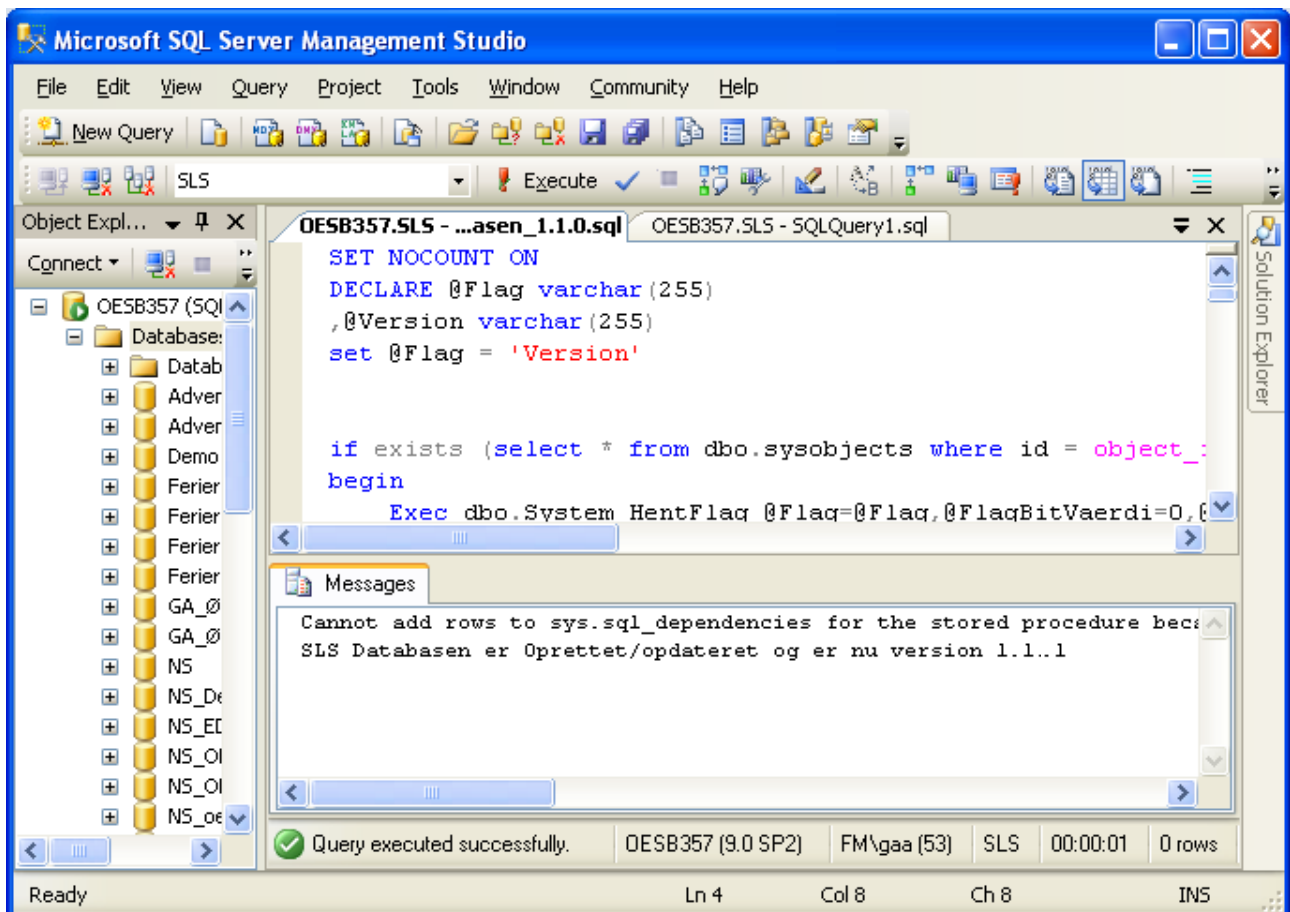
Microsoft SQL Server Management Studio

File Edit View Query Project Tools Window Community Help

New Query

SLS

Execute

Object Expl...

Connect

OESB357 (SQI
Databases
Datab
Adver
Adver
Demo
Ferier
Ferier
Ferier
Ferier
GA_Ø
GA_Ø
NS
NS_De
NS_ED
NS_OI
NS_OI
NS_oe

OESB357.SLS - ...asen_1.1.0.sql OESB357.SLS - SQLQuery1.sql

SET NOCOUNT ON
DECLARE @Flag varchar(255)
,@Version varchar(255)
set @Flag = 'Version'

if exists (select * from dbo.sysobjects where id = object_i
begin
Exec dbo.System HentFlag @Flag=@Flag,@FlagBitVaerdi=0,@

Messages

Cannot add rows to sys.sql_dependencies for the stored procedure beca
SLS Databasen er Oprettet/opdateret og er nu version 1.1..1

Solution Explorer

Query executed successfully. OESB357 (9.0 SP2) FM\gaa (53) SLS 00:00:01 0 rows

Ready Ln 4 Col 8 Ch 8 INS